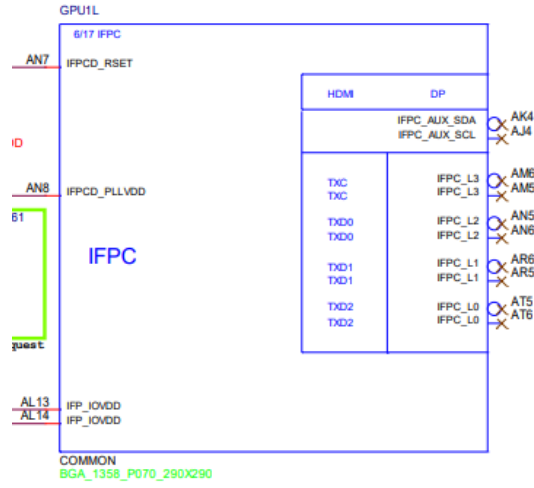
GPU1L

6/17 IFPC

AN7 IFPCD_RSET

D

AN8 IFPCD_PLLVDD

B1

IFPC

guest

AL13 IFP_IOVDD
AL14 IFP_IOVDD

COMMON
BGA_1358_P070_290X290

| HDMI | DP |
|---|---|
| | IFPC_AUX_SDA |
| | IFPC_AUX_SCL |
| TXC | IFPC_L3 |
| TXC | IFPC_L3 |
| TXD0 | IFPC_L2 |
| TXD0 | IFPC_L2 |
| TXD1 | IFPC_L1 |
| TXD1 | IFPC_L1 |
| TXD2 | IFPC_L0 |
| TXD2 | IFPC_L0 |

AK4
AJ4
AM6
AM5
AN5
AN6
AR6
AR5
AT5
AT6